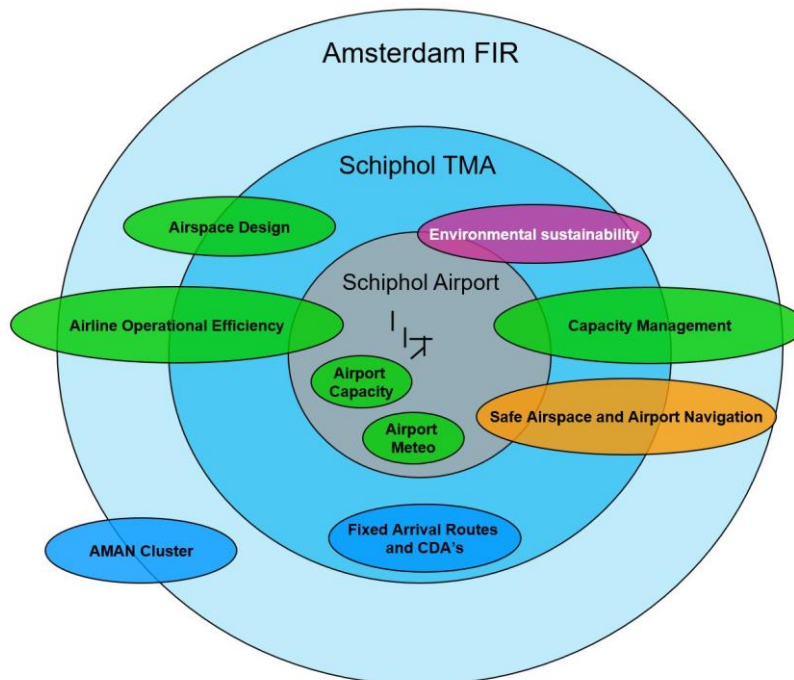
Amsterdam FIR

Schiphol TMA

Airspace Design

Environmental sustainability

Schiphol Airport

Airline Operational Efficiency

Capacity Management

Airport Capacity

Safe Airspace and Airport Navigation

Airport Meteo

AMAN Cluster

Fixed Arrival Routes and CDA's